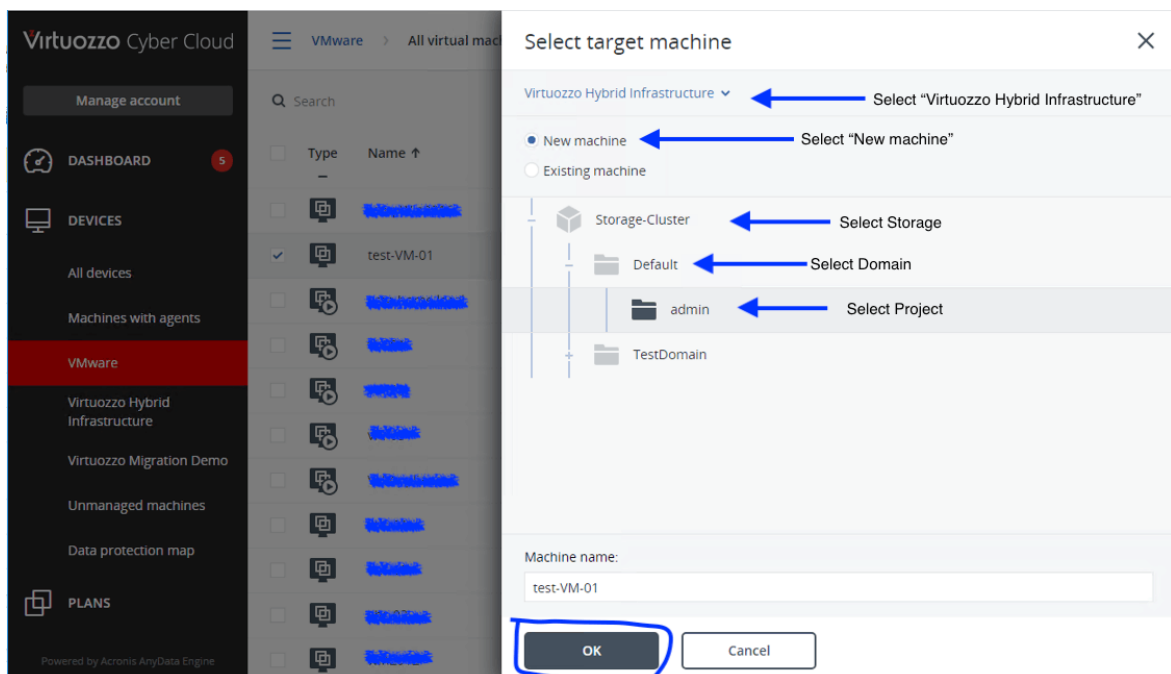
Virtuozzo Cyber Cloud

Manage account

DASHBOARD 5

DEVICES

All devices

Machines with agents

VMware

Virtuozzo Hybrid Infrastructure

Virtuozzo Migration Demo

Unmanaged machines

Data protection map

PLANS

Powered by Acronis AnyData Engine

VMware > All virtual mac

Search

Type Name ↑

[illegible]

test-VM-01

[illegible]

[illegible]

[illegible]

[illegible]

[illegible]

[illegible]

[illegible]

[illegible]

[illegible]

Select target machine

Virtuozzo Hybrid Infrastructure

Select "Virtuozzo Hybrid Infrastructure"

New machine

Select "New machine"

Existing machine

Storage-Cluster

Select Storage

Default

Select Domain

admin

Select Project

TestDomain

Machine name:

test-VM-01

OK

Cancel